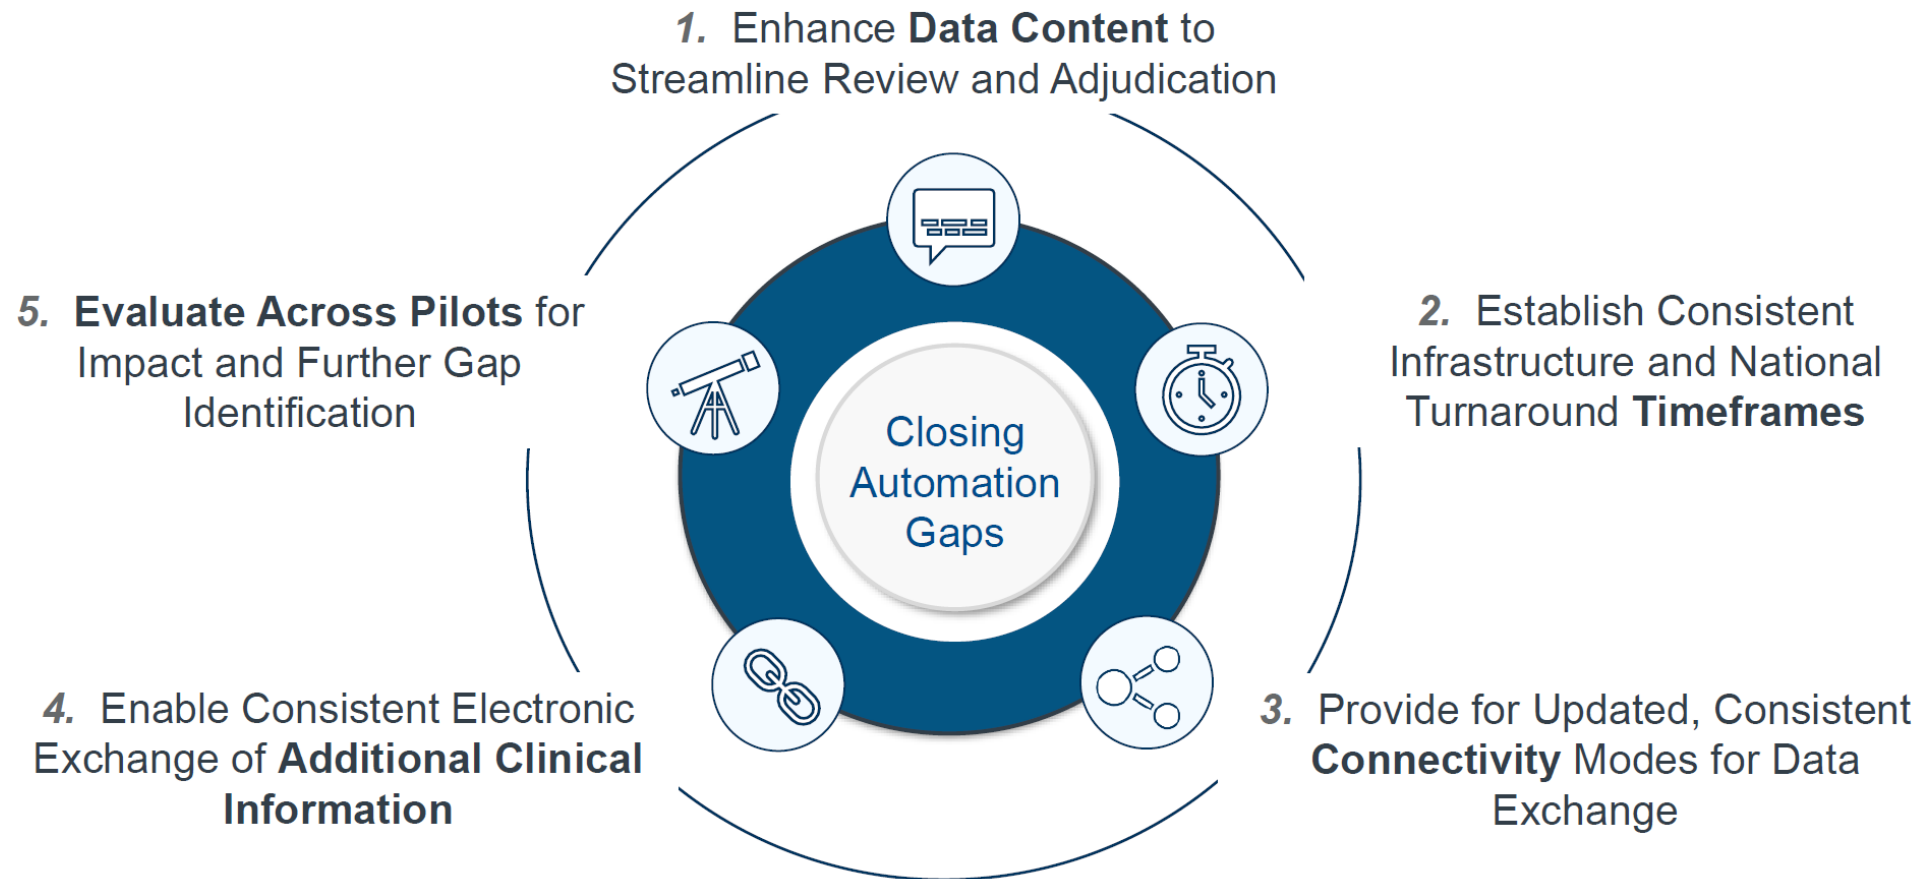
1. Enhance Data Content to Streamline Review and Adjudication

5. Evaluate Across Pilots for Impact and Further Gap Identification

2. Establish Consistent Infrastructure and National Turnaround Timeframes

Closing Automation Gaps

4. Enable Consistent Electronic Exchange of Additional Clinical Information

3. Provide for Updated, Consistent Connectivity Modes for Data Exchange